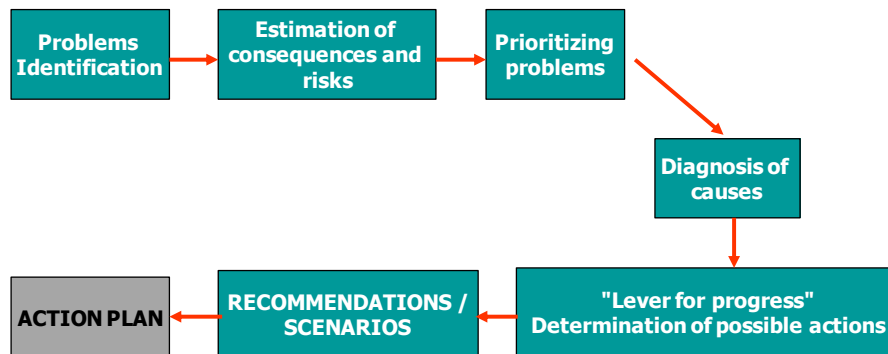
Problems Identification

Estimation of consequences and risks

Prioritizing problems

Diagnosis of causes

"Lever for progress" Determination of possible actions

RECOMMENDATIONS / SCENARIOS

ACTION PLAN